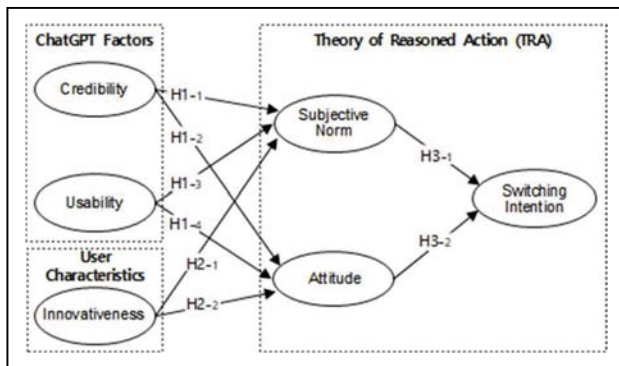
ChatGPT Factors

Credibility

Usability

User Characteristics

Innovativeness

Theory of Reasoned Action (TRA)

H1-1

H1-2

H1-3

H1-4

H2-1

H2-2

Subjective Norm

Attitude

H3-1

H3-2

Switching Intention